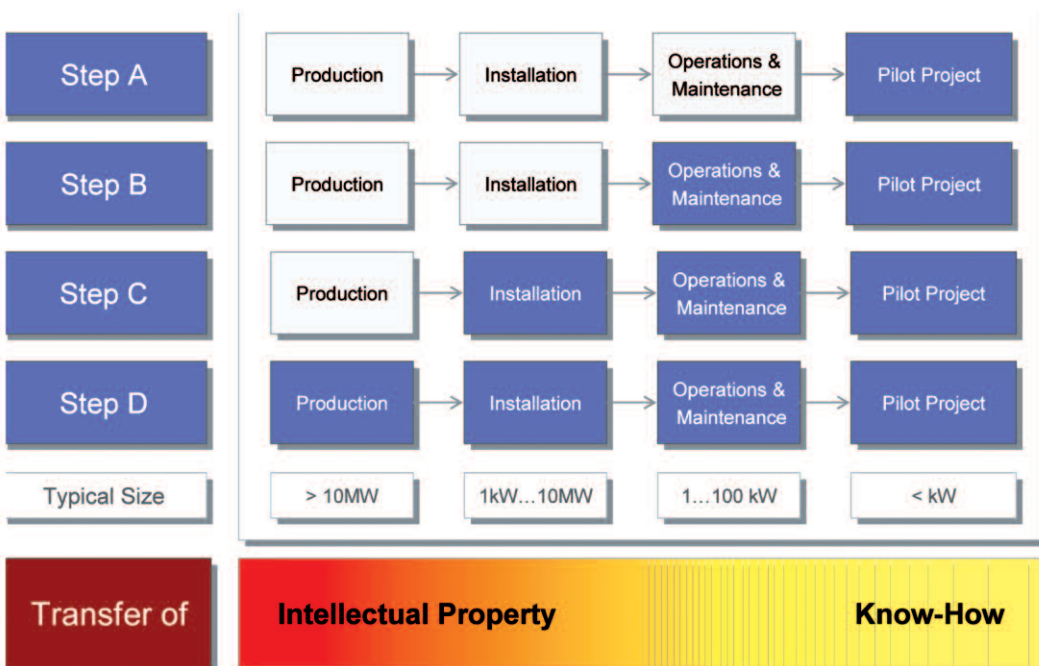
Step A
Production
Installation
Operations & Maintenance
Pilot Project

Step B
Production
Installation
Operations & Maintenance
Pilot Project

Step C
Production
Installation
Operations & Maintenance
Pilot Project

Step D
Production
Installation
Operations & Maintenance
Pilot Project

Typical Size
> 10MW
1kW…10MW
1…100 kW
< kW

Transfer of
Intellectual Property
Know-How